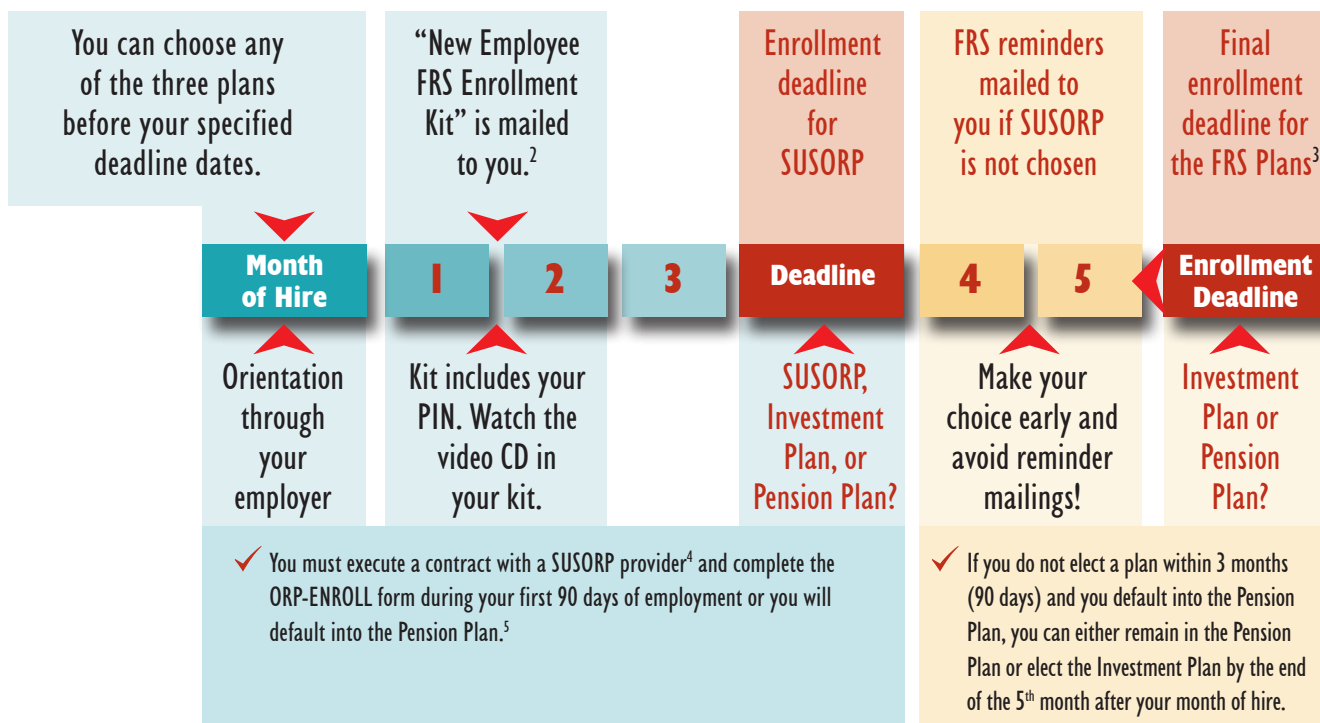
You can choose any of the three plans before your specified deadline dates.

“New Employee FRS Enrollment Kit” is mailed to you.$^2$

Enrollment deadline for SUSORP

FRS reminders mailed to you if SUSORP is not chosen

Final enrollment deadline for the FRS Plans$^3$

Month of Hire

1

2

3

Deadline

4

5

Enrollment Deadline

Orientation through your employer

Kit includes your PIN. Watch the video CD in your kit.

SUSORP, Investment Plan, or Pension Plan?

Make your choice early and avoid reminder mailings!

Investment Plan or Pension Plan?

✓ You must execute a contract with a SUSORP provider$^4$ and complete the ORP-ENROLL form during your first 90 days of employment or you will default into the Pension Plan.$^5$

✓ If you do not elect a plan within 3 months (90 days) and you default into the Pension Plan, you can either remain in the Pension Plan or elect the Investment Plan by the end of the 5$^{th}$ month after your month of hire.